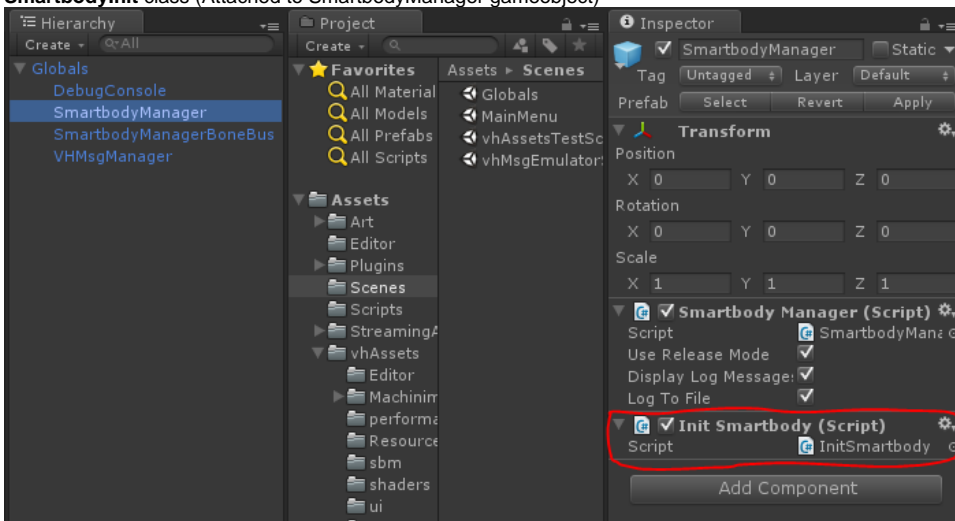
SmartbodyInit class (Attached to SmartbodyManager gameobject)

Hierarchy
Create ▾ Q▾All
▼ Globals
DebugConsole
SmartbodyManager
SmartbodyManagerBoneBus
VHMsgManager

Project
Create ▾
▼ Favorites
All Material
All Models
All Prefabs
All Scripts
▼ Assets
► Art
Editor
► Plugins
Scenes
Scripts
► StreamingA
▼ vhAssets
Editor
► Machinim
performa
Resource
sbm
shaders
ui

Assets ► Scenes
Globals
MainMenu
vhAssetsTestSc
vhMsgEmulator

Inspector
SmartbodyManager
Static ▾
Tag Untagged Layer Default
Prefab Select Revert Apply
Transform
Position
X 0 Y 0 Z 0
Rotation
X 0 Y 0 Z 0
Scale
X 1 Y 1 Z 1
Smartbody Manager (Script)
Script SmartbodyMana
Use Release Mode
Display Log Message:
Log To File
Init Smartbody (Script)
Script InitSmartbody
Add Component